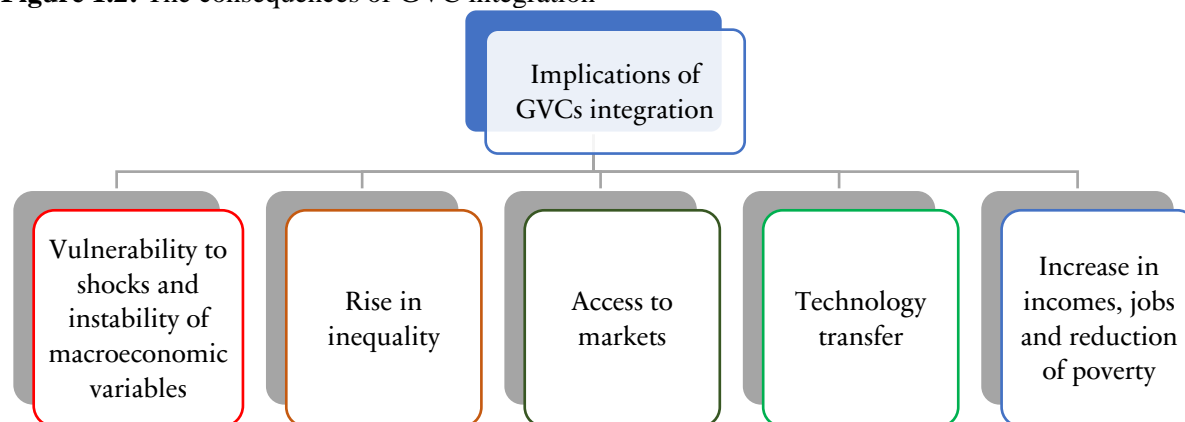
Figure 1.2: The consequences of GVC integration

Implications of GVCs integration

Vulnerability to shocks and instability of macroeconomic variables

Rise in inequality

Access to markets

Technology transfer

Increase in incomes, jobs and reduction of poverty